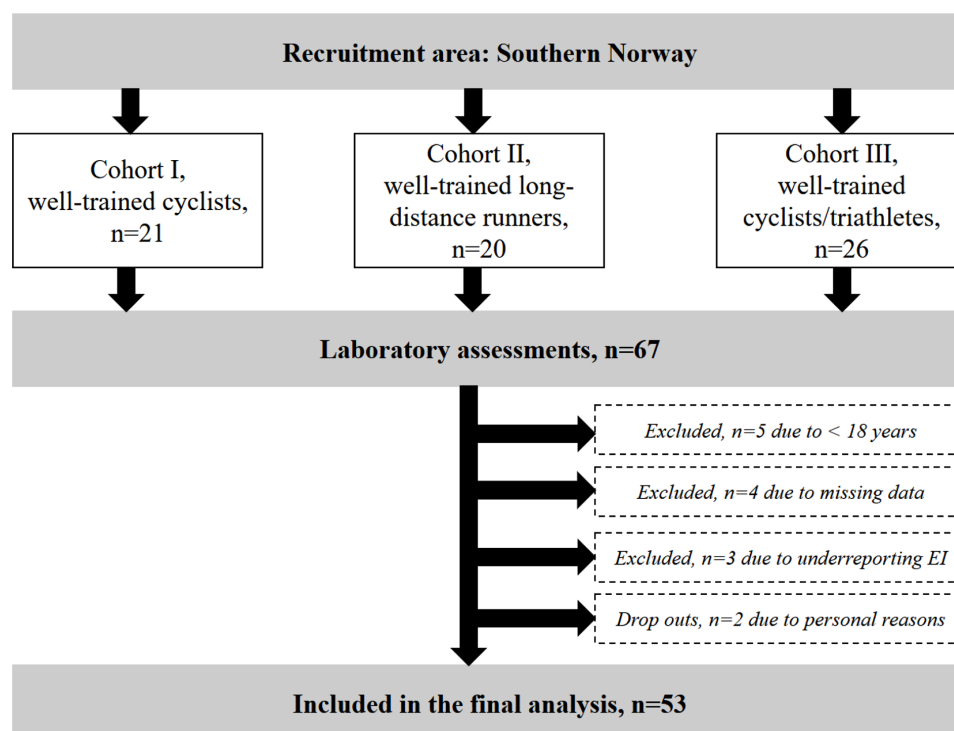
Recruitment area: Southern Norway

Cohort I, well-trained cyclists, n=21

Cohort II, well-trained long-distance runners, n=20

Cohort III, well-trained cyclists/triathletes, n=26

Laboratory assessments, n=67

Excluded, n=5 due to < 18 years

Excluded, n=4 due to missing data

Excluded, n=3 due to underreporting EI

Drop outs, n=2 due to personal reasons

Included in the final analysis, n=53